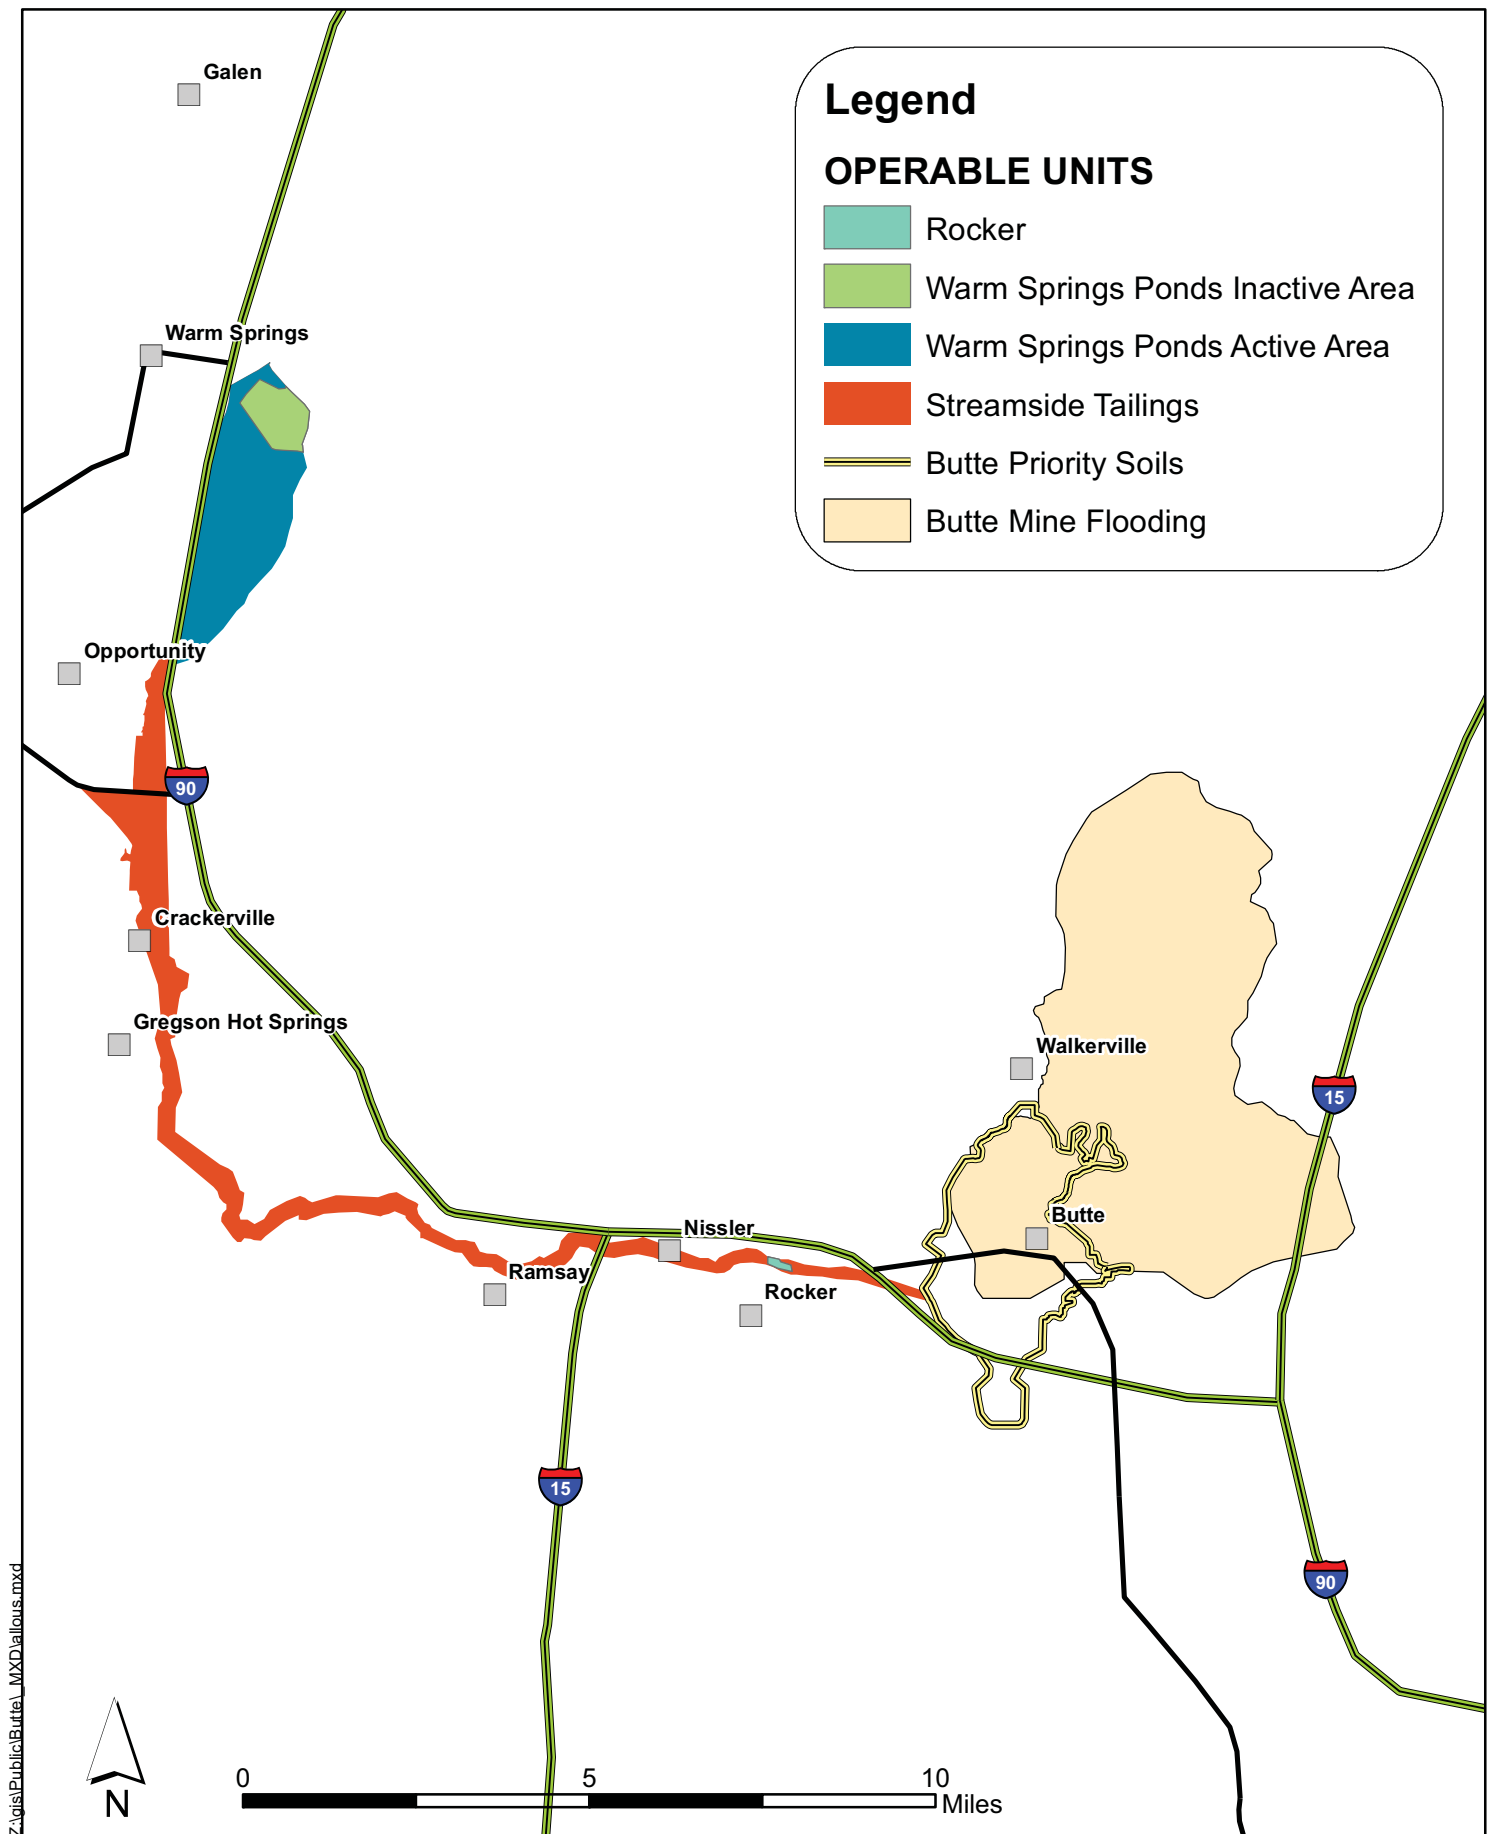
Legend

OPERABLE UNITS

Rocker

Warm Springs Ponds Inactive Area

Warm Springs Ponds Active Area

Streamside Tailings

Butte Priority Soils

Butte Mine Flooding

Galen

Warm Springs

Opportunity

90

Crackerville

Gregson Hot Springs

Walkerville

15

Butte

Nissler

Ramsay

Rocker

15

90

N

0

5

10

Miles

Z:\gis\Public\Butte\_MXD\allous.mxd